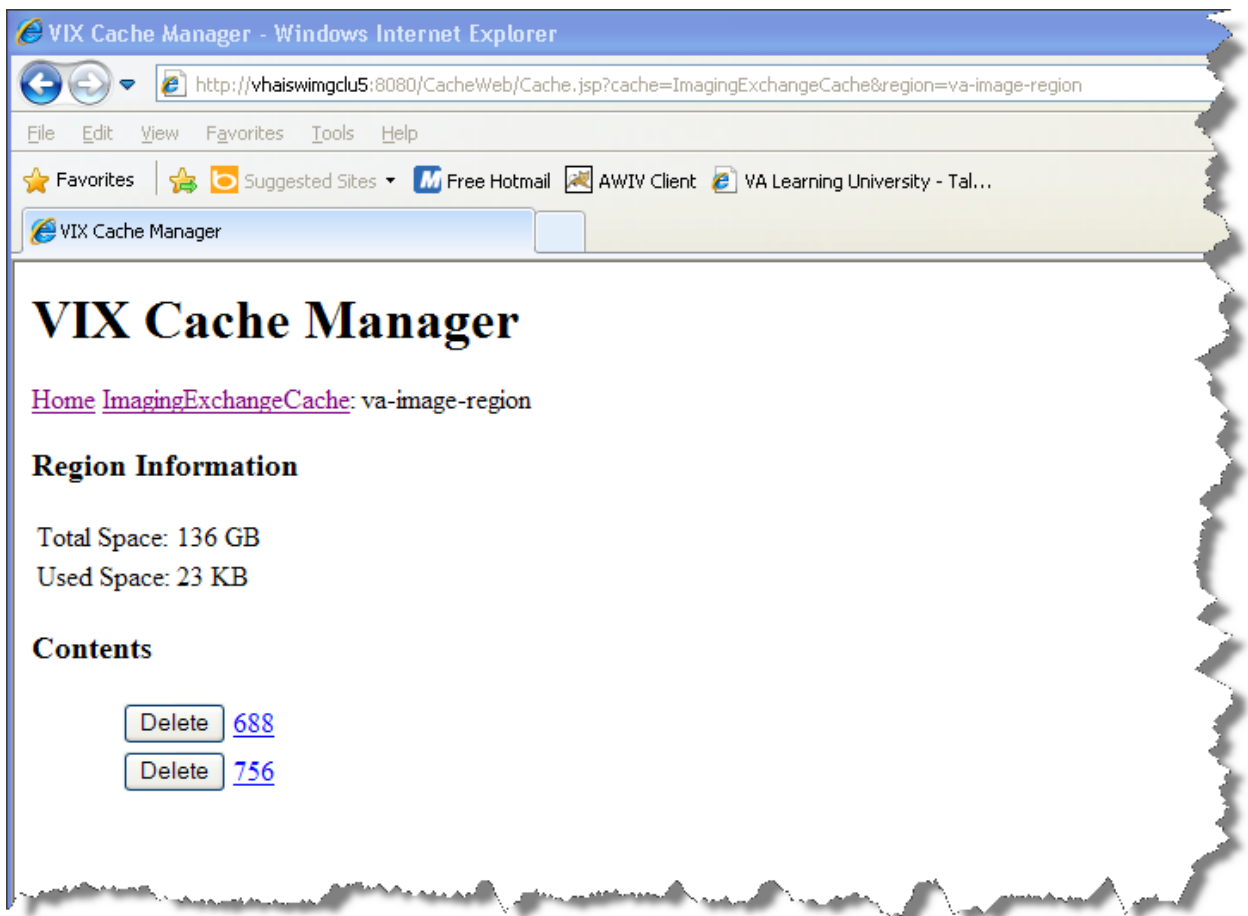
VIX Cache Manager - Windows Internet Explorer

http://vhaiswimgclu5:8080/CacheWeb/Cache.jsp?cache=ImagingExchangeCache&region=va-image-region

File Edit View Favorites Tools Help

Favorites Suggested Sites Free Hotmail AWIV Client VA Learning University - Tal...

VIX Cache Manager

VIX Cache Manager

Home ImagingExchangeCache: va-image-region

Region Information

Total Space: 136 GB
Used Space: 23 KB

Contents

Delete 688
Delete 756